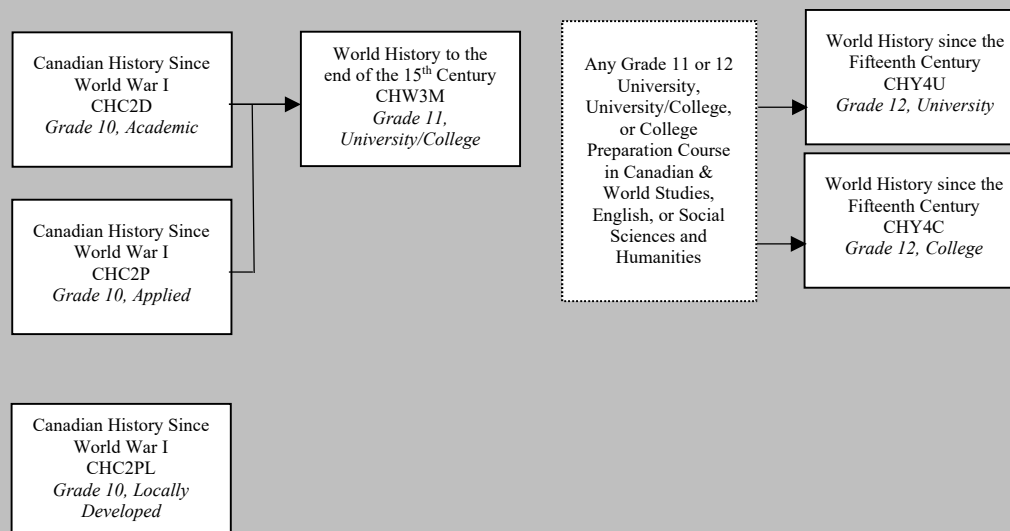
Canadian History Since World War I
CHC2D
Grade 10, Academic

Canadian History Since World War I
CHC2P
Grade 10, Applied

World History to the end of the 15$^{th}$ Century
CHW3M
Grade 11, University/College

Any Grade 11 or 12 University, University/College, or College Preparation Course in Canadian & World Studies, English, or Social Sciences and Humanities

World History since the Fifteenth Century
CHY4U
Grade 12, University

World History since the Fifteenth Century
CHY4C
Grade 12, College

Canadian History Since World War I
CHC2PL
Grade 10, Locally Developed